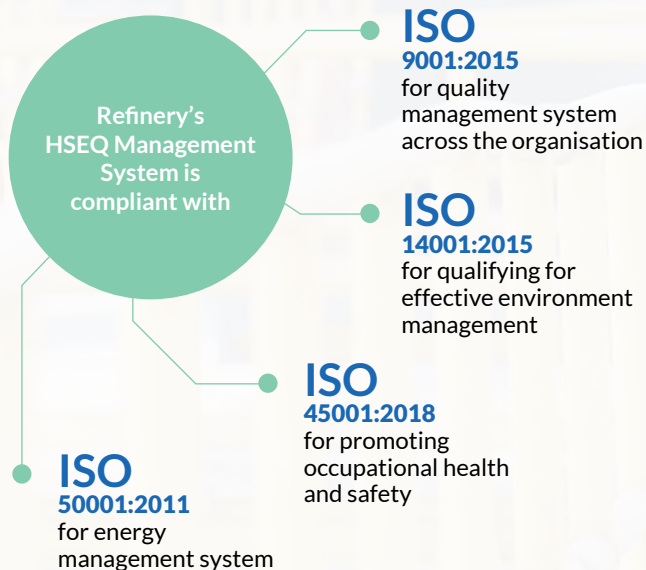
Refinery's HSEQ Management System is compliant with

ISO
9001:2015
for quality management system across the organisation

ISO
14001:2015
for qualifying for effective environment management

ISO
45001:2018
for promoting occupational health and safety

ISO
50001:2011
for energy management system